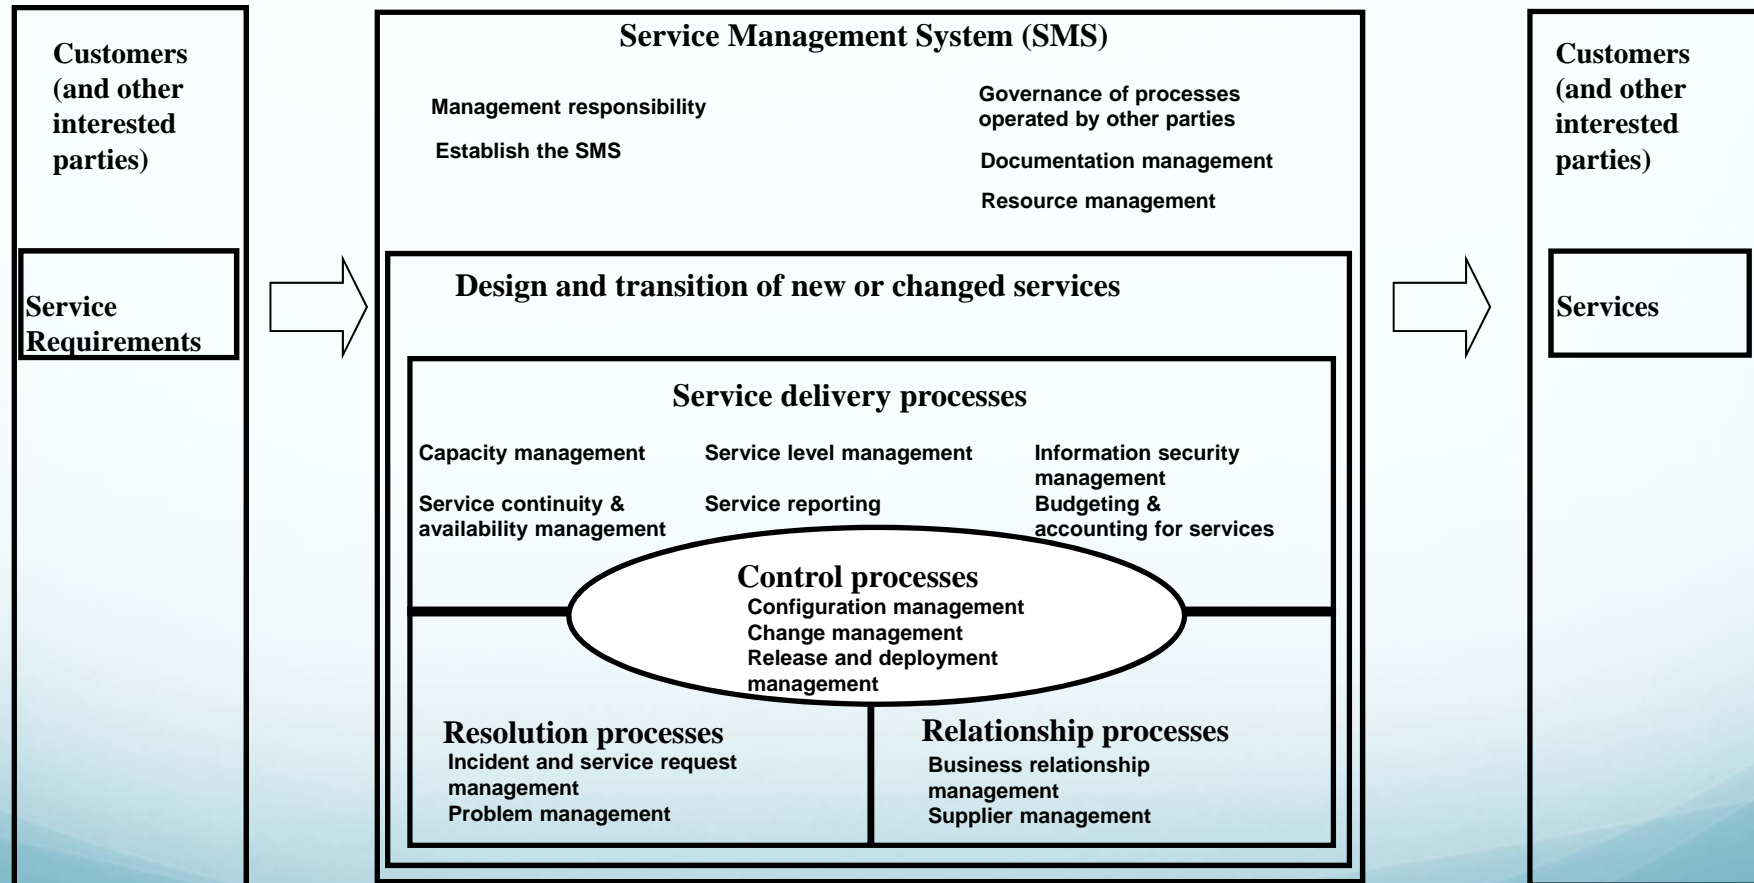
Customers (and other interested parties)

Service Requirements

Service Management System (SMS)

Management responsibility

Establish the SMS

Governance of processes operated by other parties

Documentation management

Resource management

Design and transition of new or changed services

Service delivery processes

Capacity management

Service continuity & availability management

Service level management

Service reporting

Information security management

Budgeting & accounting for services

Control processes

Configuration management

Change management

Release and deployment management

Resolution processes

Incident and service request management

Problem management

Relationship processes

Business relationship management

Supplier management

Customers (and other interested parties)

Services